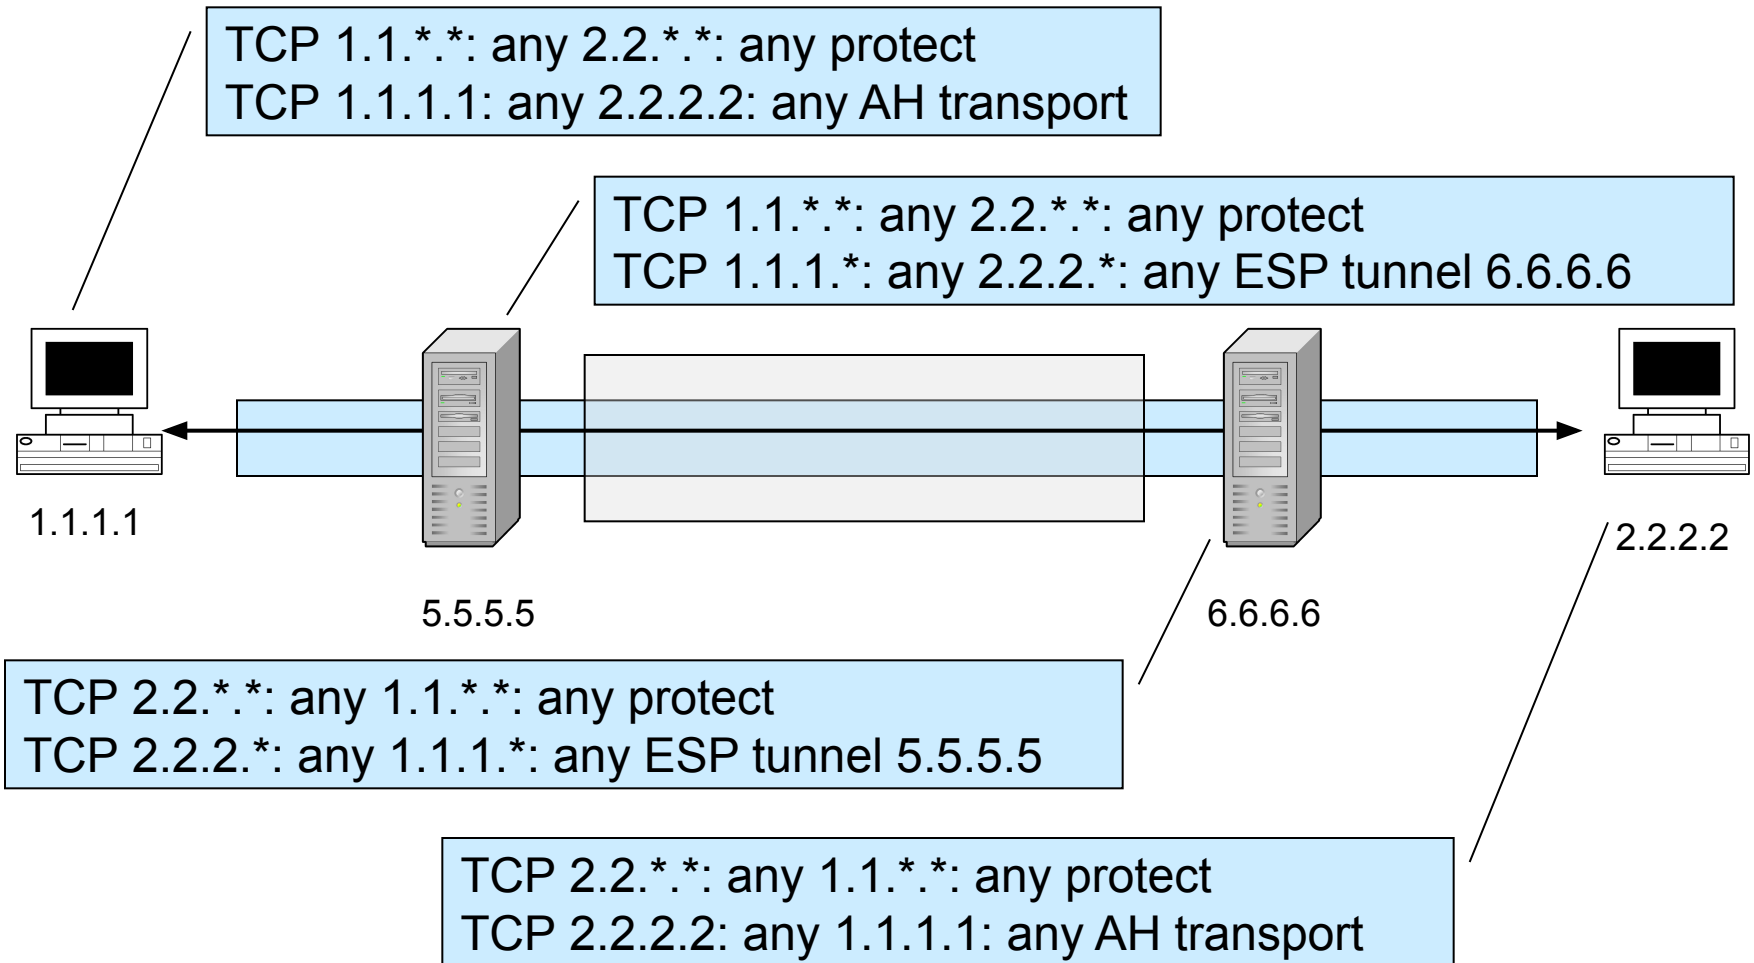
TCP 1.1.*.*: any 2.2.*.*: any protect
TCP 1.1.1.1: any 2.2.2.2: any AH transport

TCP 1.1.*.*: any 2.2.*.*: any protect
TCP 1.1.1.*: any 2.2.2.*: any ESP tunnel 6.6.6.6

1.1.1.1

2.2.2.2

5.5.5.5

6.6.6.6

TCP 2.2.*.*: any 1.1.*.*: any protect
TCP 2.2.2.*: any 1.1.1.*: any ESP tunnel 5.5.5.5

TCP 2.2.*.*: any 1.1.*.*: any protect
TCP 2.2.2.2: any 1.1.1.1: any AH transport